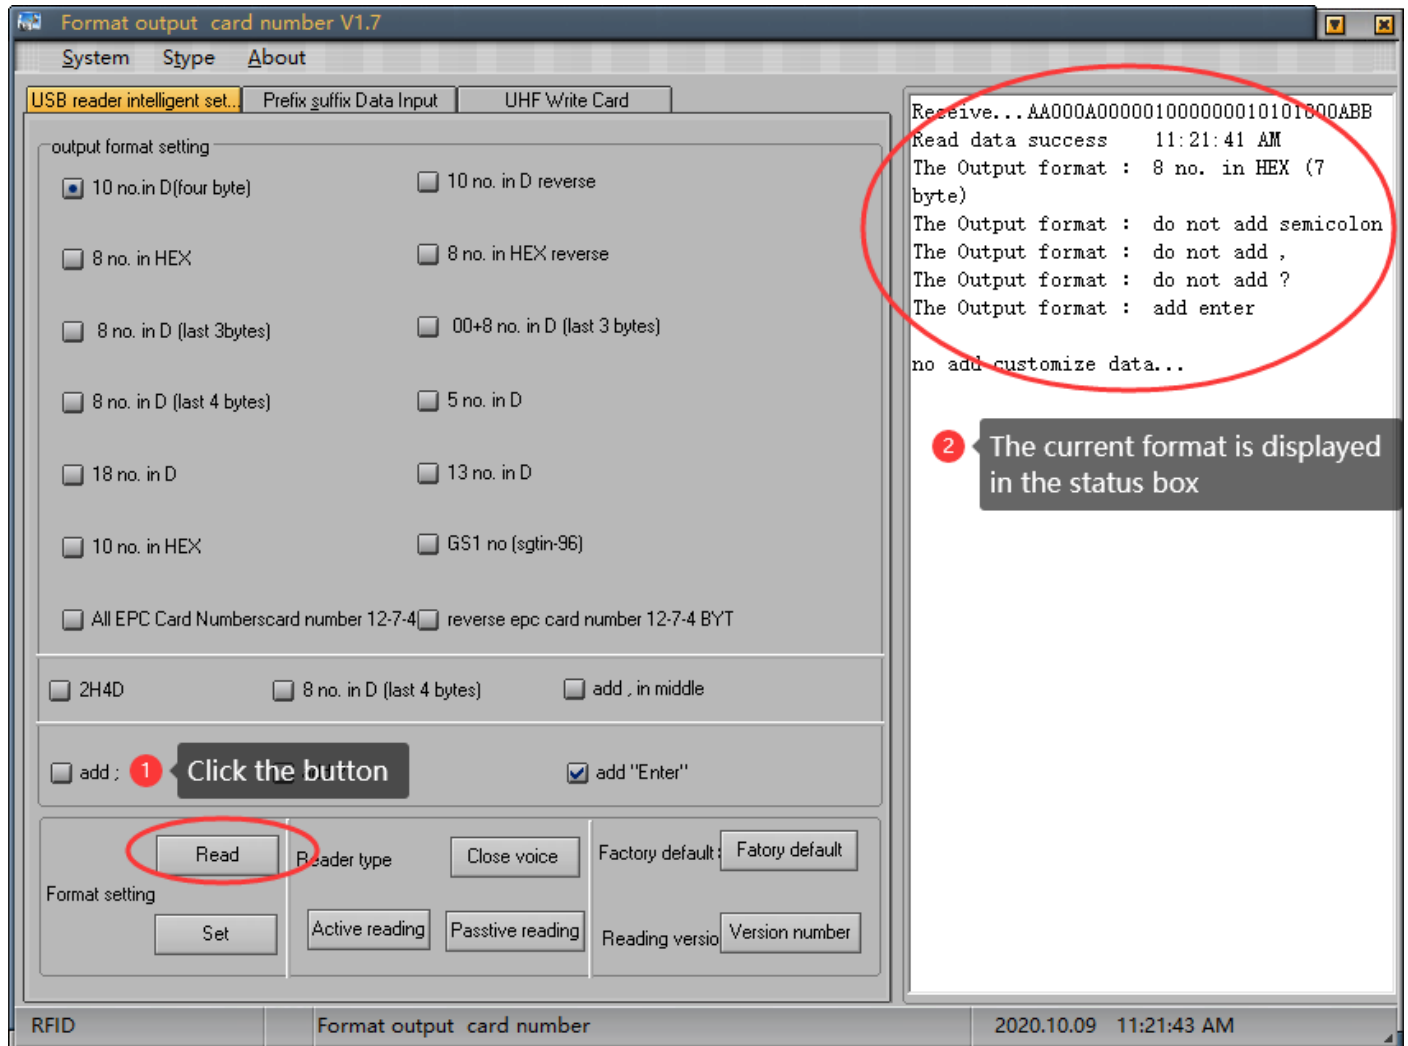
Format output card number V1.7

System Stype About

USB reader intelligent set.. Prefix suffix Data Input UHF Write Card

output format setting

10 no.in D(four byte)

10 no. in D reverse

8 no. in HEX

8 no. in HEX reverse

8 no. in D (last 3bytes)

00+8 no. in D (last 3 bytes)

8 no. in D (last 4 bytes)

5 no. in D

18 no. in D

13 no. in D

10 no. in HEX

GS1 no (sgtin-96)

All EPC Card Numberscard number 12-7-4

reverse epc card number 12-7-4 BYT

2H4D

8 no. in D (last 4 bytes)

add , in middle

add ;

1 Click the button

add "Enter"

Read

Format setting

Set

Reader type

Close voice

Active reading

Passtive reading

Factory default

Fatory default

Reading versio

Version number

Receive...AA000A000001000000010101000ABB
Read data success 11:21:41 AM
The Output format : 8 no. in HEX (7 byte)
The Output format : do not add semicolon
The Output format : do not add ,
The Output format : do not add ?
The Output format : add enter

no add customize data...

2 The current format is displayed in the status box

RFID

Format output card number

2020.10.09 11:21:43 AM